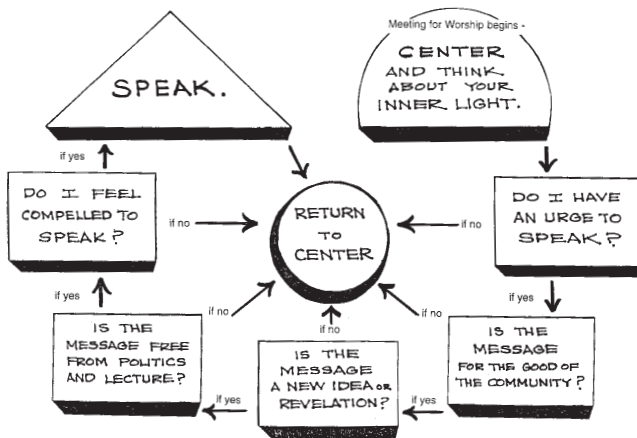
Meeting for Worship begins -

CENTER AND THINK ABOUT YOUR INNER LIGHT.

DO I HAVE AN URGE TO SPEAK?

if no

if yes

IS THE MESSAGE FOR THE GOOD OF THE COMMUNITY?

if no

if yes

IS THE MESSAGE A NEW IDEA OR REVELATION?

if no

if yes

IS THE MESSAGE FREE FROM POLITICS AND LECTURE?

if no

if yes

DO I FEEL COMPELLED TO SPEAK?

if no

if yes

SPEAK.

RETURN TO CENTER